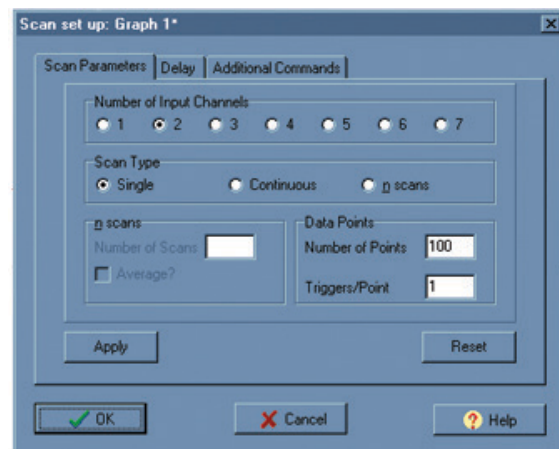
Scan set up: Graph 1*

Scan Parameters | Delay | Additional Commands

Number of Input Channels
1 2 3 4 5 6 7

Scan Type
Single Continuous n scans

n scans
Number of Scans
Average?

Data Points
Number of Points 100
Triggers/Point 1

Apply
Reset

OK
Cancel
Help